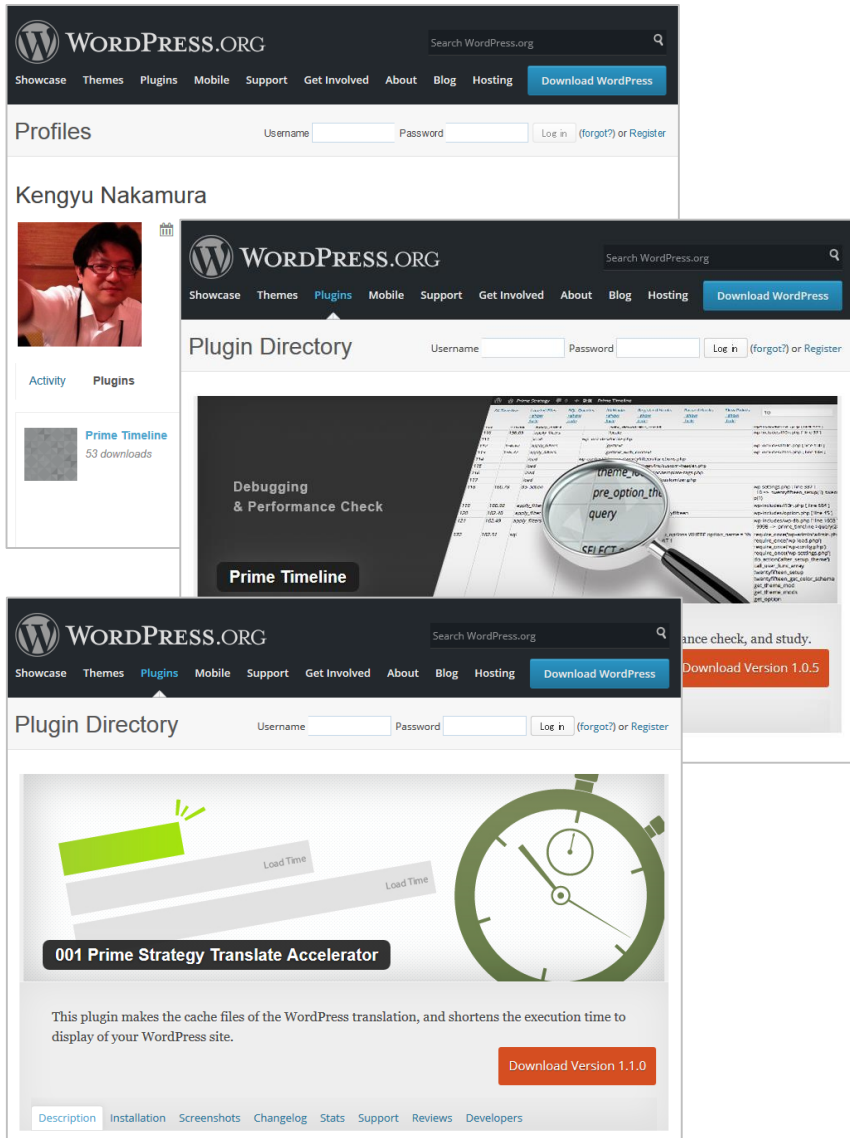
WordPress.org

Search WordPress.org

Showcase Themes Plugins Mobile Support Get Involved About Blog Hosting Download WordPress

Profiles

Username Password Log in (forgot?) or Register

Kengyu Nakamura

Activity Plugins

Prime Timeline
53 downloads

WordPress.org

Search WordPress.org

Showcase Themes Plugins Mobile Support Get Involved About Blog Hosting Download WordPress

Plugin Directory

Username Password Log in (forgot?) or Register

Debugging & Performance Check

theme_

pre_option_the

query

SELECT

Prime Timeline

ance check, and study.

Download Version 1.0.5

WordPress.org

Search WordPress.org

Showcase Themes Plugins Mobile Support Get Involved About Blog Hosting Download WordPress

Plugin Directory

Username Password Log in (forgot?) or Register

Load Time

Load Time

001 Prime Strategy Translate Accelerator

This plugin makes the cache files of the WordPress translation, and shortens the execution time to display of your WordPress site.

Download Version 1.1.0

Description Installation Screenshots Changelog Stats Support Reviews Developers